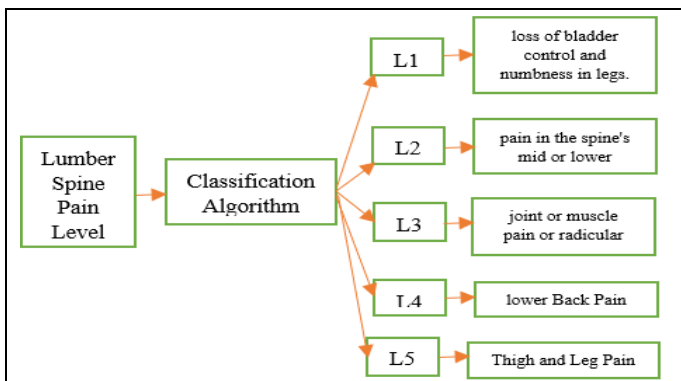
Lumber Spine Pain Level

Classification Algorithm

L1

loss of bladder control and numbness in legs.

L2

pain in the spine's mid or lower

L3

joint or muscle pain or radicular

L4

lower Back Pain

L5

Thigh and Leg Pain